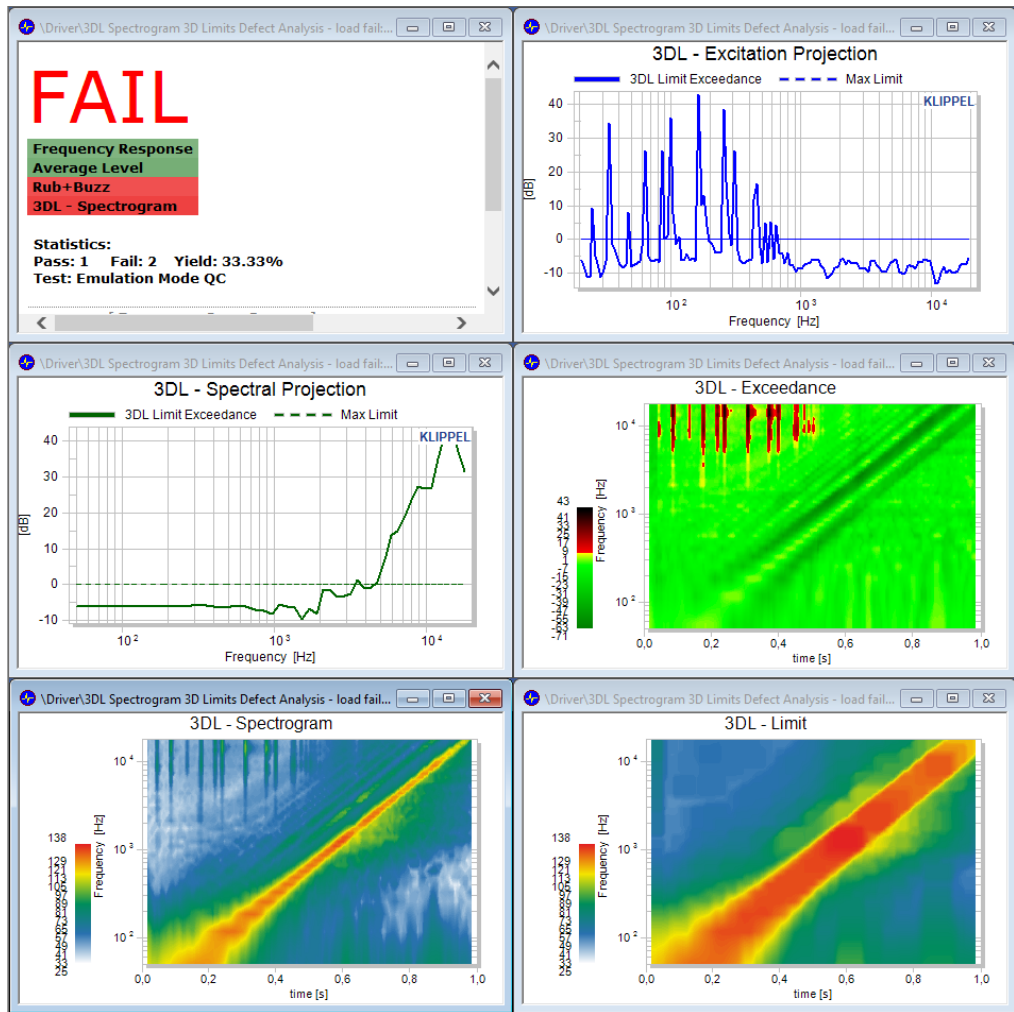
\Driver\3DL Spectrogram 3D Limits Defect Analysis - load fail...

FAIL

Frequency Response
Average Level
Rub+Buzz
3DL - Spectrogram

Statistics:
Pass: 1 Fail: 2 Yield: 33.33%
Test: Emulation Mode QC

\Driver\3DL Spectrogram 3D Limits Defect Analysis - load fail...

3DL - Excitation Projection

3DL Limit Exceedance
Max Limit

KLIPPEL

40
30
20
10
0
-10
[dB]
$10^2$
$10^3$
$10^4$
Frequency [Hz]

\Driver\3DL Spectrogram 3D Limits Defect Analysis - load fail...

3DL - Spectral Projection

3DL Limit Exceedance
Max Limit

KLIPPEL

40
30
20
10
0
-10
[dB]
$10^2$
$10^3$
$10^4$
Frequency [Hz]

\Driver\3DL Spectrogram 3D Limits Defect Analysis - load fail...

3DL - Exceedance

43
41
33
25
17
9
1
-7
-15
-23
-31
-39
-47
-55
-63
-71
Frequency [Hz]
$10^4$
$10^3$
$10^2$
0,0
0,2
0,4
0,6
0,8
1,0
time [s]

\Driver\3DL Spectrogram 3D Limits Defect Analysis - load fail...

3DL - Spectrogram

138
129
121
113
105
97
89
81
73
65
57
49
41
33
25
Frequency [Hz]
$10^4$
$10^3$
$10^2$
0,0
0,2
0,4
0,6
0,8
1,0
time [s]

\Driver\3DL Spectrogram 3D Limits Defect Analysis - load fail...

3DL - Limit

138
129
121
113
105
97
89
81
73
65
57
49
41
33
25
Frequency [Hz]
$10^4$
$10^3$
$10^2$
0,0
0,2
0,4
0,6
0,8
1,0
time [s]